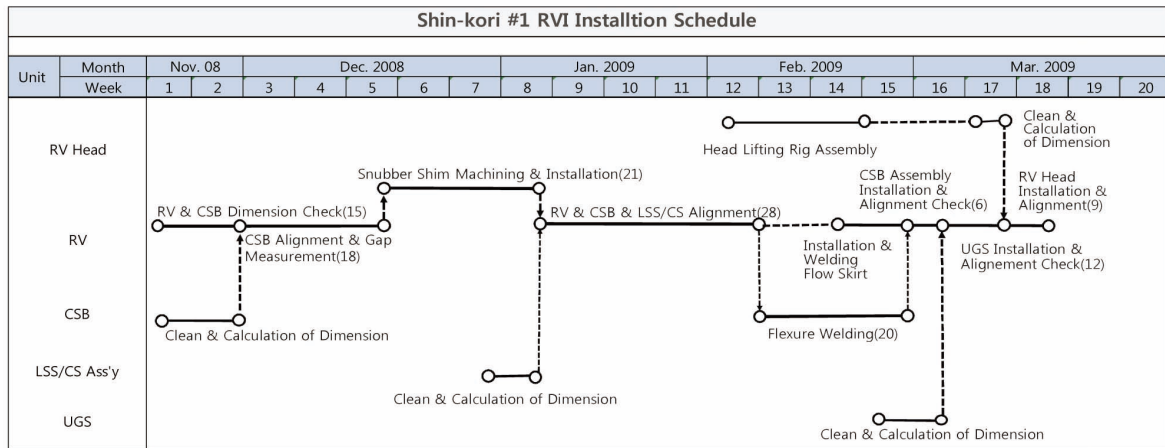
Shin-kori #1 RVI Installtion Schedule

| Unit | Month | Nov. 08 | | Dec. 2008 | | | | | Jan. 2009 | | | | Feb. 2009 | | | | Mar. 2009 | | | | |
|---|---|---|---|---|---|---|---|---|---|---|---|---|---|---|---|---|---|---|---|---|---|
| | Week | 1 | 2 | 3 | 4 | 5 | 6 | 7 | 8 | 9 | 10 | 11 | 12 | 13 | 14 | 15 | 16 | 17 | 18 | 19 | 20 |

RV Head

Head Lifting Rig Assembly

Clean & Calculation of Dimension

RV

RV & CSB Dimension Check(15)

CSB Alignment & Gap Measurement(18)

Snubber Shim Machining & Installation(21)

RV & CSB & LSS/CS Alignment(28)

Installation & Welding Flow Skirt

CSB Assembly Installation & Alignment Check(6)

RV Head Installation & Alignment(9)

UGS Installation & Alignement Check(12)

CSB

Clean & Calculation of Dimension

Flexure Welding(20)

LSS/CS Ass'y

Clean & Calculation of Dimension

UGS

Clean & Calculation of Dimension